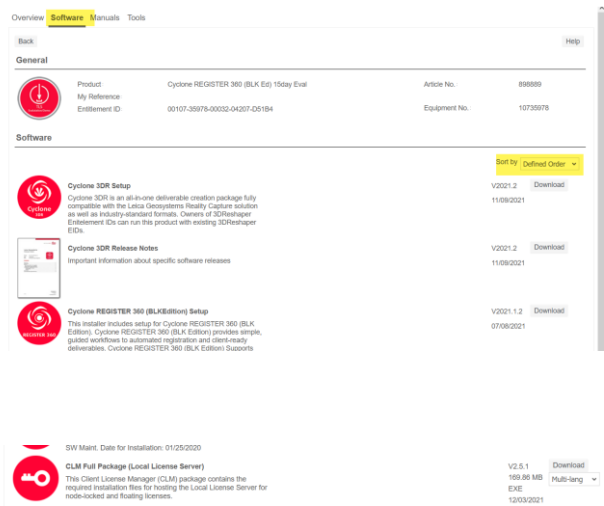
Overview Software Manuals Tools

Back

Help

General

| Product | Cyclone REGISTER 360 (BLK Ed) 15day Eval | Article No. | 898889 |
|---|---|---|---|
| My Reference | | | |
| Entitlement ID | 00107-35978-00032-04207-D51B4 | Equipment No. | 10735978 |

Software

Sort by Defined Order

Cyclone 3DR Setup
Cyclone 3DR is an all-in-one deliverable creation package fully compatible with the Leica Geosystems Reality Capture solution as well as industry-standard formats. Owners of 3DReshaper Entitelement IDs can run this product with existing 3DReshaper EIDs.
V2021.2
11/09/2021
Download

Cyclone 3DR Release Notes
Important information about specific software releases
V2021.2
11/09/2021
Download

Cyclone REGISTER 360 (BLKEdition) Setup
This installer includes setup for Cyclone REGISTER 360 (BLK Edition). Cyclone REGISTER 360 (BLK Edition) provides simple, guided workflows to automated registration and client-ready deliverables. Cyclone REGISTER 360 (BLK Edition) Supports
V2021.1.2
07/08/2021
Download

SW Maint. Date for Installation: 01/25/2020

CLM Full Package (Local License Server)
This Client License Manager (CLM) package contains the required installation files for hosting the Local License Server for node-locked and floating licenses.
V2.5.1
169.86 MB
EXE
12/03/2021
Download
Multi-lang